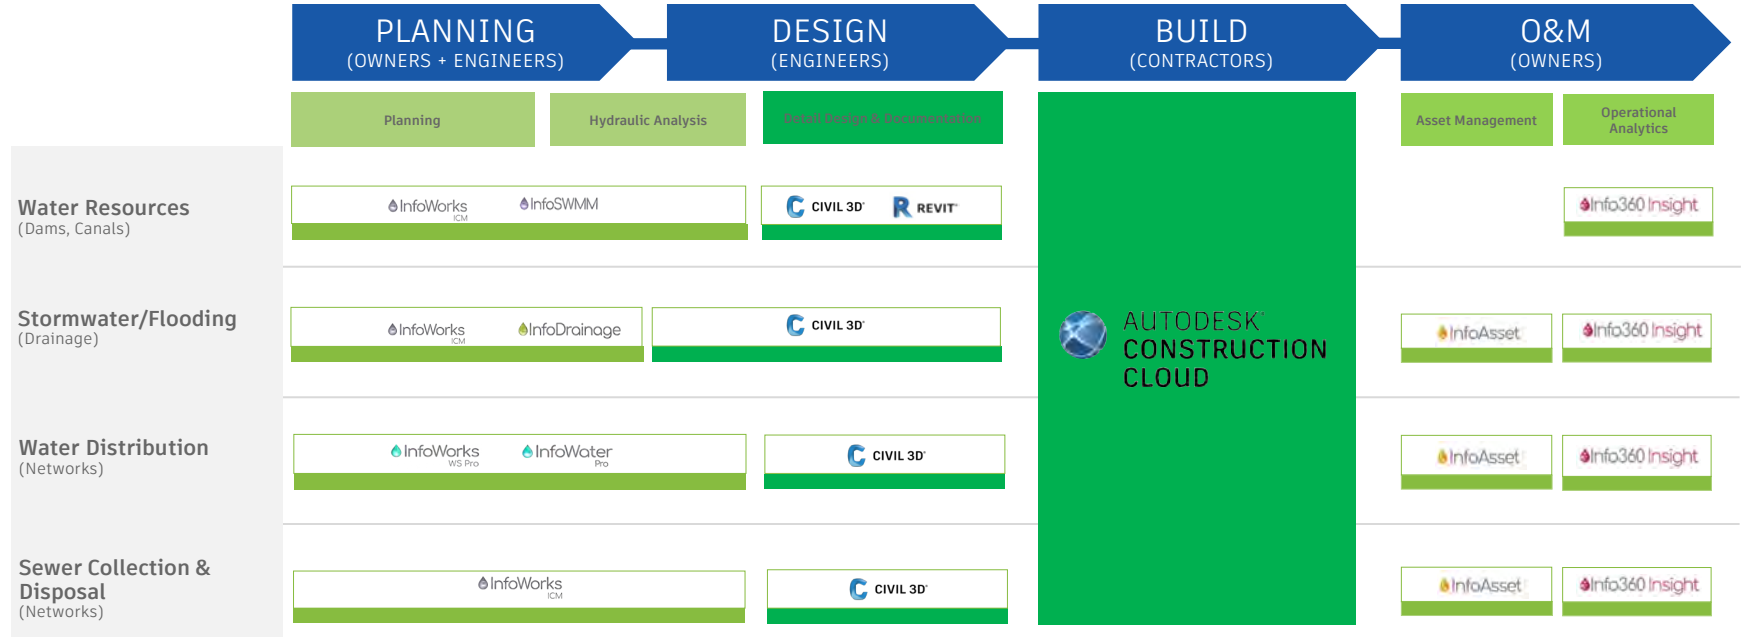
PLANNING
(OWNERS + ENGINEERS)

DESIGN
(ENGINEERS)

BUILD
(CONTRACTORS)

O&M
(OWNERS)

Planning

Hydraulic Analysis

Detail Design & Documentation

Asset Management

Operational Analytics

Water Resources
(Dams, Canals)

InfoWorks ICM

InfoSWMM

CIVIL 3D

REVIT

Info360 Insight

Stormwater/Flooding
(Drainage)

InfoWorks ICM

InfoDrainage

CIVIL 3D

AUTODESK CONSTRUCTION CLOUD

InfoAsset

Info360 Insight

Water Distribution
(Networks)

InfoWorks WS Pro

InfoWater Pro

CIVIL 3D

InfoAsset

Info360 Insight

Sewer Collection & Disposal
(Networks)

InfoWorks ICM

CIVIL 3D

InfoAsset

Info360 Insight